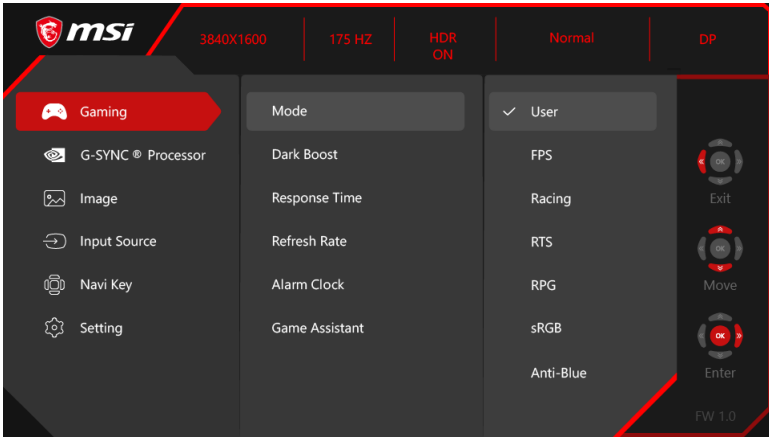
msi

3840X1600 | 175 HZ | HDR ON | Normal | DP

Gaming
G-SYNC ® Processor
Image
Input Source
Navi Key
Setting

Mode
Dark Boost
Response Time
Refresh Rate
Alarm Clock
Game Assistant

✓ User
FPS
Racing
RTS
RPG
sRGB
Anti-Blue

OK
Exit
OK
Move
OK
Enter

FW 1.0